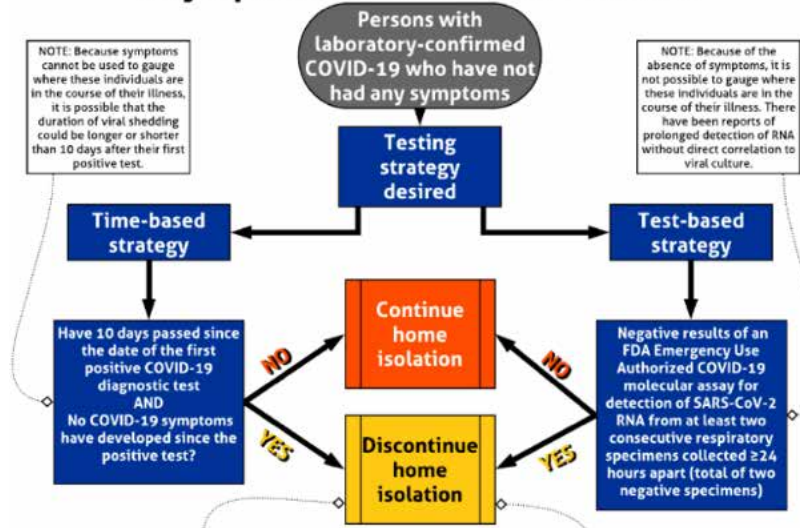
Persons with laboratory-confirmed COVID-19 who have not had any symptoms

NOTE: Because symptoms cannot be used to gauge where these individuals are in the course of their illness, it is possible that the duration of viral shedding could be longer or shorter than 10 days after their first positive test.

NOTE: Because of the absence of symptoms, it is not possible to gauge where these individuals are in the course of their illness. There have been reports of prolonged detection of RNA without direct correlation to viral culture.

Testing strategy desired

Time-based strategy

Test-based strategy

Have 10 days passed since the date of the first positive COVID-19 diagnostic test AND No COVID-19 symptoms have developed since the positive test?

NO

YES

Continue home isolation

Discontinue home isolation

NO

YES

Negative results of an FDA Emergency Use Authorized COVID-19 molecular assay for detection of SARS-CoV-2 RNA from at least two consecutive respiratory specimens collected ≥24 hours apart (total of two negative specimens)